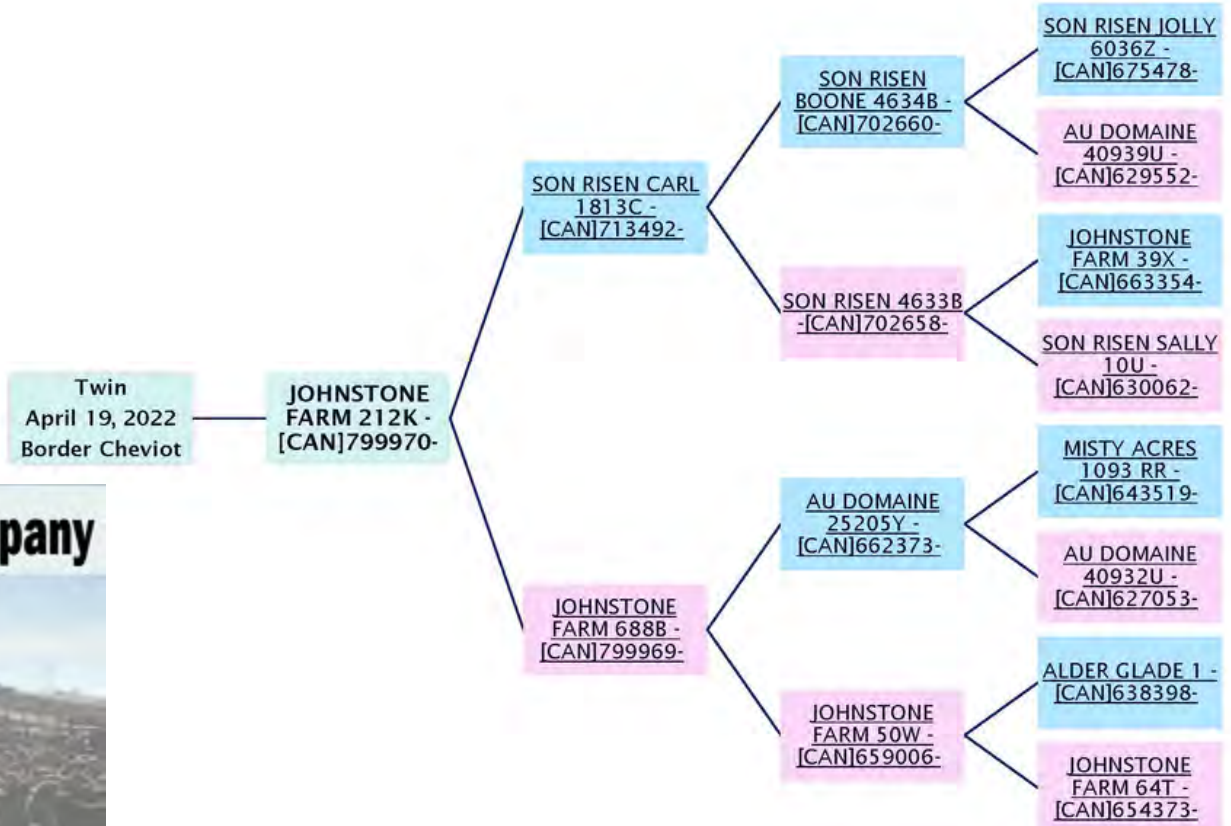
Twin
April 19, 2022
Border Cheviot

JOHNSTONE FARM 212K - [CAN]799970-

SON RISEN CARL 1813C - [CAN]713492-

JOHNSTONE FARM 688B - [CAN]799969-

SON RISEN BOONE 4634B - [CAN]702660-

SON RISEN 4633B -[CAN]702658-

AU DOMAINE 25205Y - [CAN]662373-

JOHNSTONE FARM 50W - [CAN]659006-

SON RISEN JOLLY 6036Z - [CAN]675478-

AU DOMAINE 40939U - [CAN]629552-

JOHNSTONE FARM 39X - [CAN]663354-

SON RISEN SALLY 10U - [CAN]630062-

MISTY ACRES 1093 RR - [CAN]643519-

AU DOMAINE 40932U - [CAN]627053-

ALDER GLADE 1 - [CAN]638398-

JOHNSTONE FARM 64T - [CAN]654373-

pany